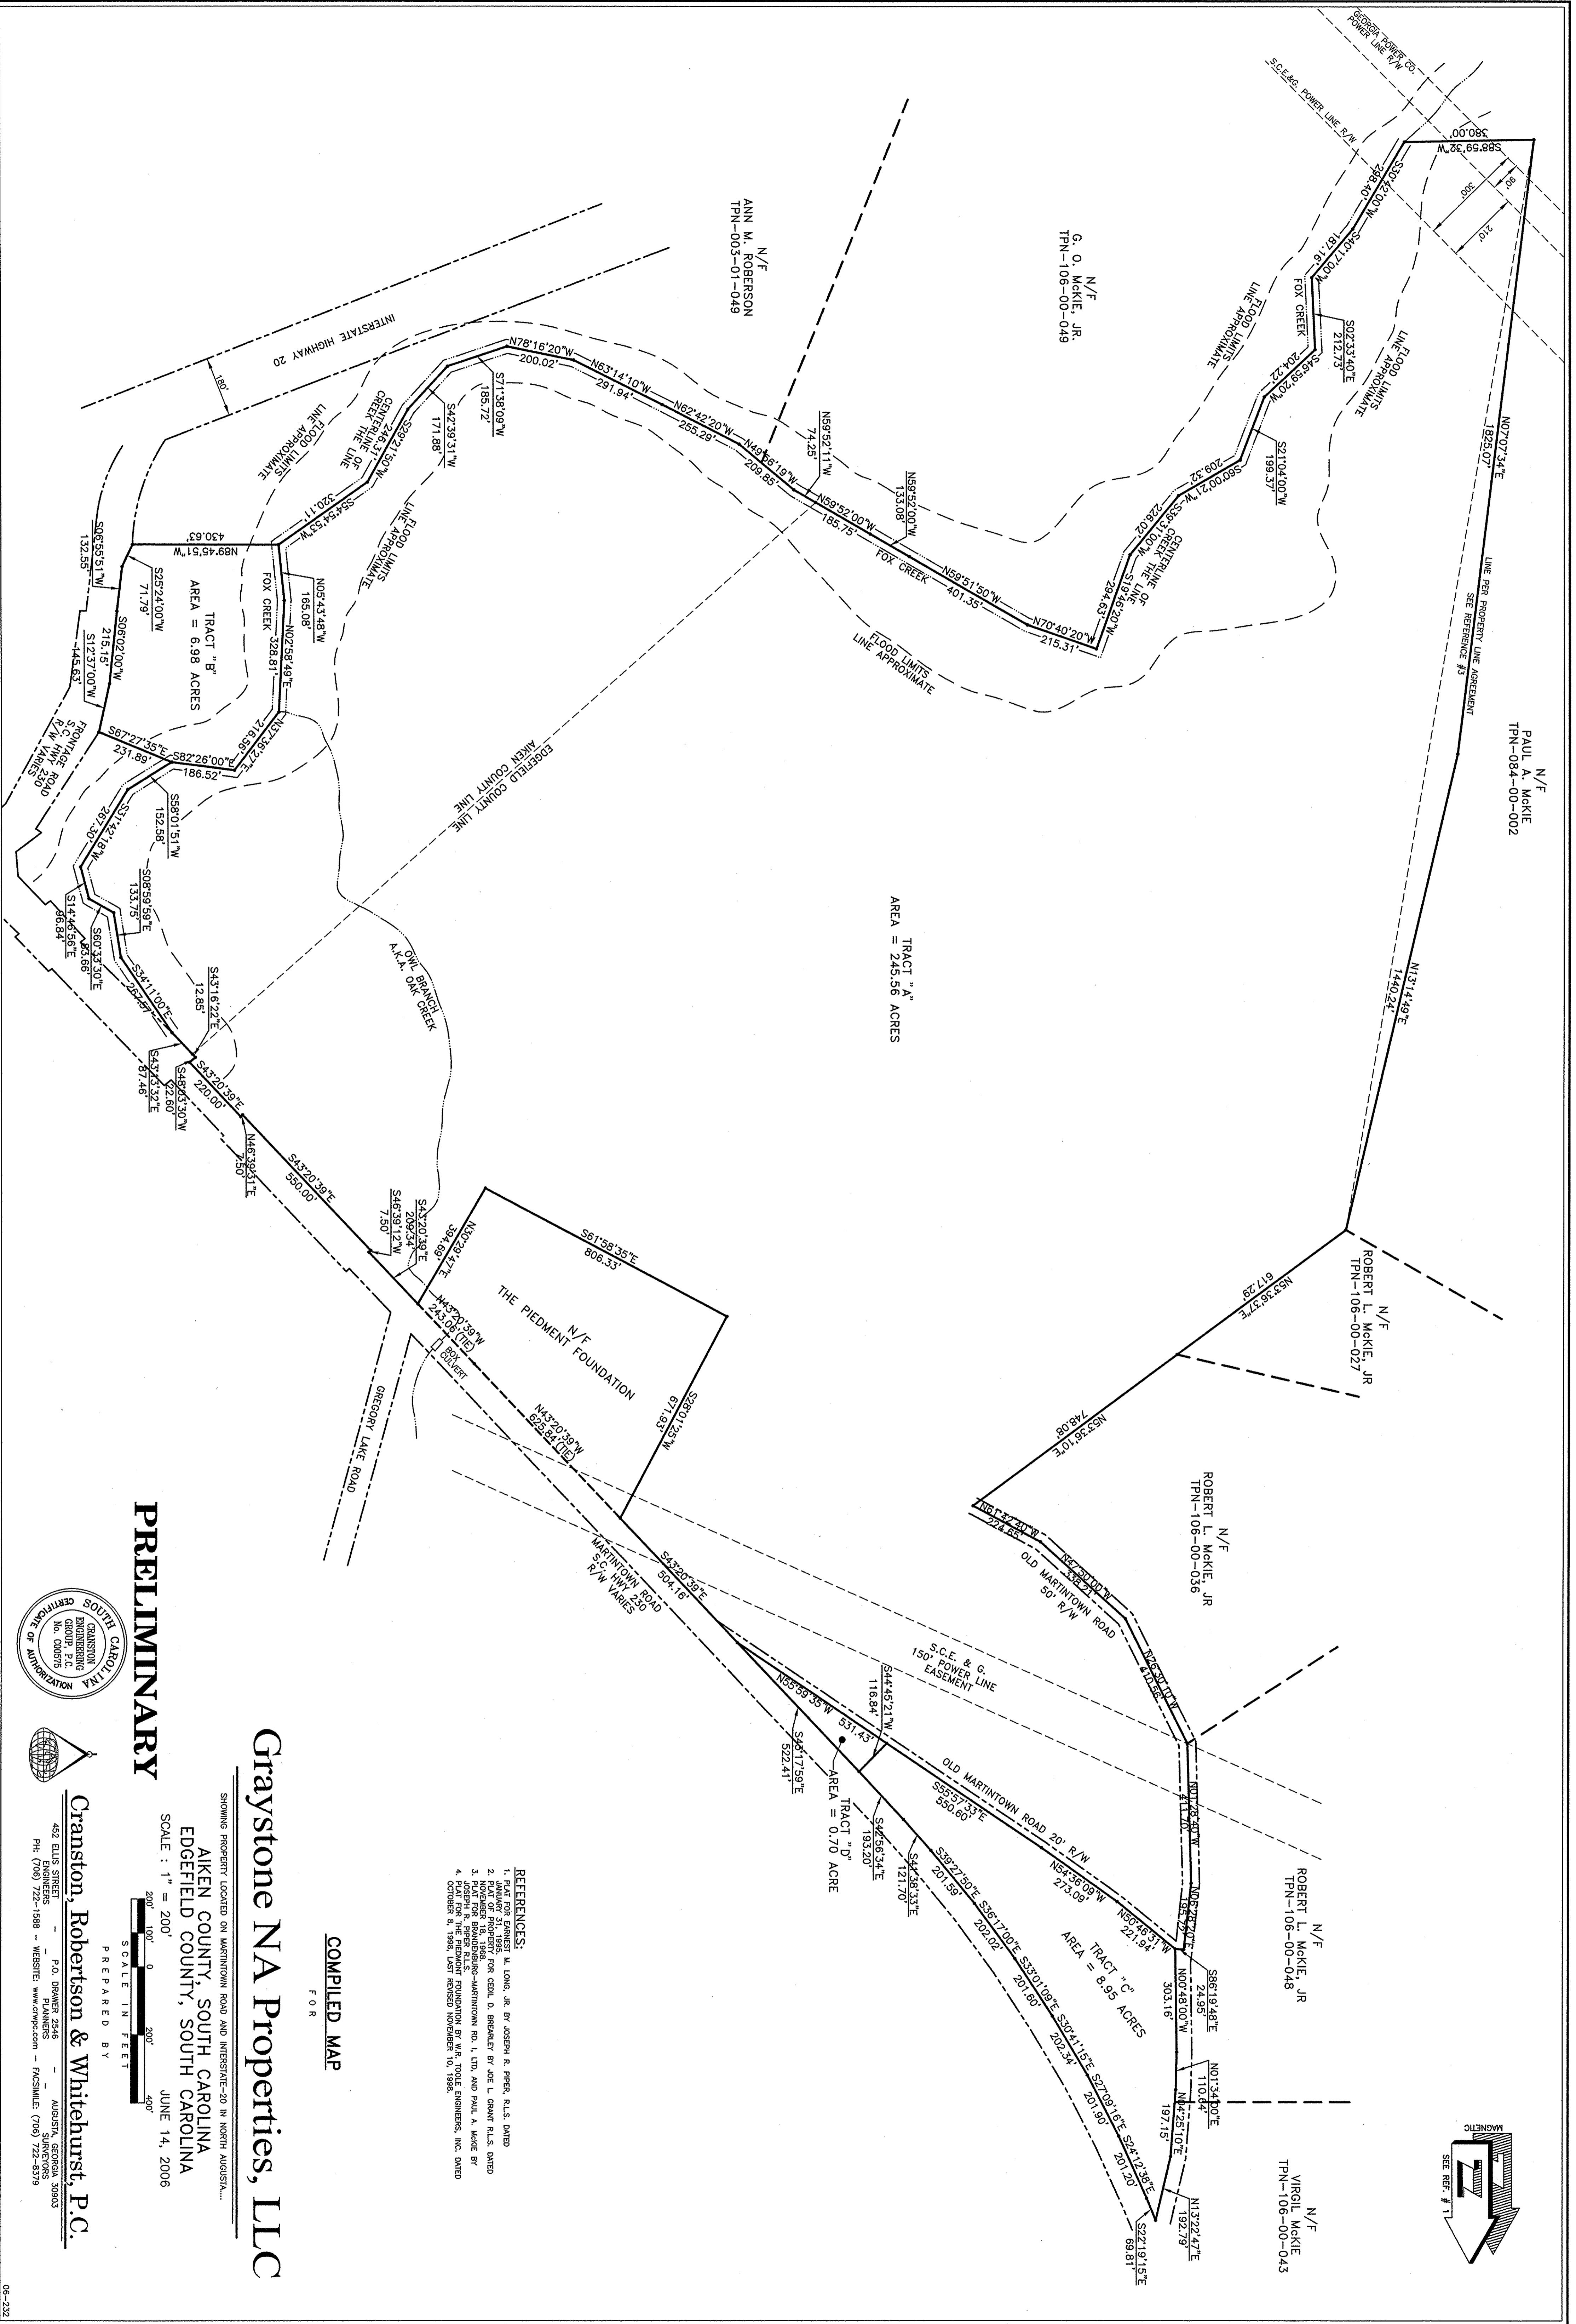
COMPILED MAP
FOR
Graystone NA Properties, LLC
SHOWING PROPERTY LOCATED ON MARTINTOWN ROAD AND INTERSTATE-20 IN NORTH AUGUSTA...
AIKEN COUNTY, SOUTH CAROLINA
EDGEFIELD COUNTY, SOUTH CAROLINA
SCALE : 1" = 200'
JUNE 14, 2006
200' 100' 0 200' 400'
SCALE IN FEET
PREPARED BY
Cranston, Robertson & Whitehurst, P.C.
452 ELLIS STREET - P.O. DRAWER 2546 - AUGUSTA, GEORGIA 30903
ENGINEERS PLANNERS SURVEYORS
PH: (706) 722-1588 - WEBSITE: www.crwpc.com - FACSIMILE: (706) 722-8379

PRELIMINARY

SOUTH CAROLINA
CRANSTON ENGINEERING GROUP, P.C.
No. C00576
CERTIFICATE OF AUTHORIZATION

REFERENCES:
1. PLAT FOR EARNEST M. LONG, JR. BY JOSEPH R. PIPPER, R.L.S. DATED JANUARY 31, 1995.
2. PLAT OF PROPERTY FOR CECIL D. BREAKLEY BY JOE L. GRANT R.L.S. DATED NOVEMBER 18, 1968.
3. PLAT FOR BLANCHARD-MARTINTOWN RD. I, LTD. AND PAUL A. McKIE BY JOSEPH R. PIPPER R.L.S.
4. PLAT FOR THE PIEDMONT FOUNDATION BY W.R. TOOLE ENGINEERS, INC. DATED OCTOBER 8, 1998, LAST REVISED NOVEMBER 10, 1998.

TRACT "A"
AREA = 245.56 ACRES

TRACT "B"
AREA = 6.98 ACRES

TRACT "C"
AREA = 8.95 ACRES

TRACT "D"
AREA = 0.70 ACRE

N/F
PAUL A. McKIE
TPN-084-00-002

N/F
G. O. McKIE, JR.
TPN-106-00-049

N/F
ANN M. ROBERSON
TPN-003-01-049

N/F
ROBERT L. McKIE, JR
TPN-106-00-027

N/F
ROBERT L. McKIE, JR
TPN-106-00-036

N/F
ROBERT L. McKIE, JR
TPN-106-00-048

N/F
VIRGIL McKIE
TPN-106-00-043

N/F
THE PIEDMONT FOUNDATION

GEORGIA POWER CO. POWER LINE R/W
S.C.E.&G. POWER LINE R/W
INTERSTATE HIGHWAY 20
180'
FRONTAGE ROAD S.C. HWY 230 R/W VARIES
MARTINTOWN ROAD S.C. HWY 230 R/W VARIES
OLD MARTINTOWN ROAD 50' R/W
OLD MARTINTOWN ROAD 20' R/W
GREGORY LAKE ROAD
S.C.E. & G. 150' POWER LINE EASEMENT
EDGEFIELD COUNTY LINE
AIKEN COUNTY LINE
OWL BRANCH A.K.A. OAK CREEK
FOX CREEK
CENTERLINE OF CREEK THE LINE
FLOOD LIMITS LINE APPROXIMATE
LINE PER PROPERTY LINE AGREEMENT SEE REFERENCE #3
BOX CULVERT
MAGNETIC
SEE REF. #1
300'
80'
210'

S88°59'32"W 380.00'
S30°42'00"W 298.40'
S40°17'00"W 187.16'
S02°33'40"E 212.73'
S46°59'20"W 204.22'
S21°04'00"W 199.37'
S60°00'00"W 209.32'
S39°37'00"W 226.02'
S19°46'20"W 294.63'
N70°40'20"W 215.31'
N59°51'50"W 401.35'
N59°52'00"W 133.08'
N59°52'00"W 185.75'
N59°52'11"W 74.25'
N49°36'19"W 209.85'
N62°42'20"W 255.29'
N63°14'10"W 291.94'
N78°16'20"W 200.02'
S71°38'09"W 185.72'
S42°39'31"W 171.88'
S54°54'53"W 320.11
S29°21'50"W 246.21'
N89°45'51"W 430.63'
S06°55'51"W 132.55'
S25°24'00"W 71.79'
S06°02'00"W 215.15'
S12°37'00"W 145.63'
N05°43'48"W 165.08'
N02°58'49"E 328.81'
N37°36'27"E 216.56'
S67°27'35"E 231.89'
S82°26'00"E 186.52'
S58°01'51"W 152.58'
S31°42'18"W 267.30'
S08°59'59"E 133.75'
S14°46'56"E 46.84'
S60°33'30"E 63.68'
S34°11'00"E 264.57'
S43°16'22"E 12.85'
S43°43'32"E 87.46'
S46°03'30"W 22.60'
S43°20'39"E 220.00'
N46°39'21"E 7.50'
S43°20'39"E 550.00'
S46°39'12"W 7.50'
S43°20'39"E 209.34'
N30°29'47"E 394.89'
S61°58'35"E 806.33'
S28°01'25"W 671.93'
N43°20'39"W 243.06'(TIE)
N43°20'39"W 625.84'(TIE)
S43°20'39"E 504.16'
N55°59'35"W 531.43'
S44°45'21"W 116.84'
S45°17'59"E 522.41'
S42°56'34"E 193.20'
S41°38'33"E 121.70'
S55°57'33"E 550.60'
S39°27'50"E 201.59'
S36°17'00"E 202.02'
S33°01'09"E 201.60'
S30°41'15"E 202.34'
S27°09'16"E 201.90'
S24°12'38"E 201.20'
S22°19'15"E 69.81'
N13°22'47"E 192.79'
N14°25'10"E 197.15'
N01°34'00"E 110.64'
S86°19'48"E 24.95'
N00°48'00"W 303.16'
N50°48'31"W 221.94'
N54°36'09"W 273.09'
N06°23'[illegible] 195.72'
N01°26'40"W 411.70'
N26°30'10"W 410.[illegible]
N54°50'00"W 331.21'
N61°42'40"W 274.65'
N53°36'10"E 748.08'
N53°36'37"E 617.29'
N13°14'49"E 1440.24'
N07°07'34"E 1825.07'

06-232